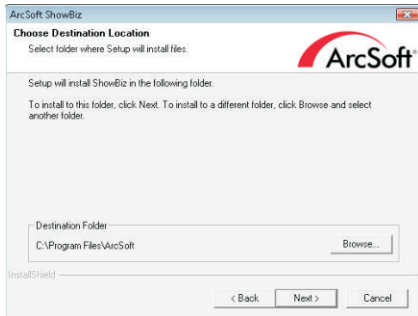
ArcSoft ShowBiz

Choose Destination Location
Select folder where Setup will install files.

ArcSoft

Setup will install ShowBiz in the following folder.

To install to this folder, click Next. To install to a different folder, click Browse and select another folder.

Destination Folder
C:\Program Files\ArcSoft
Browse...

InstallShield

< Back
Next >
Cancel